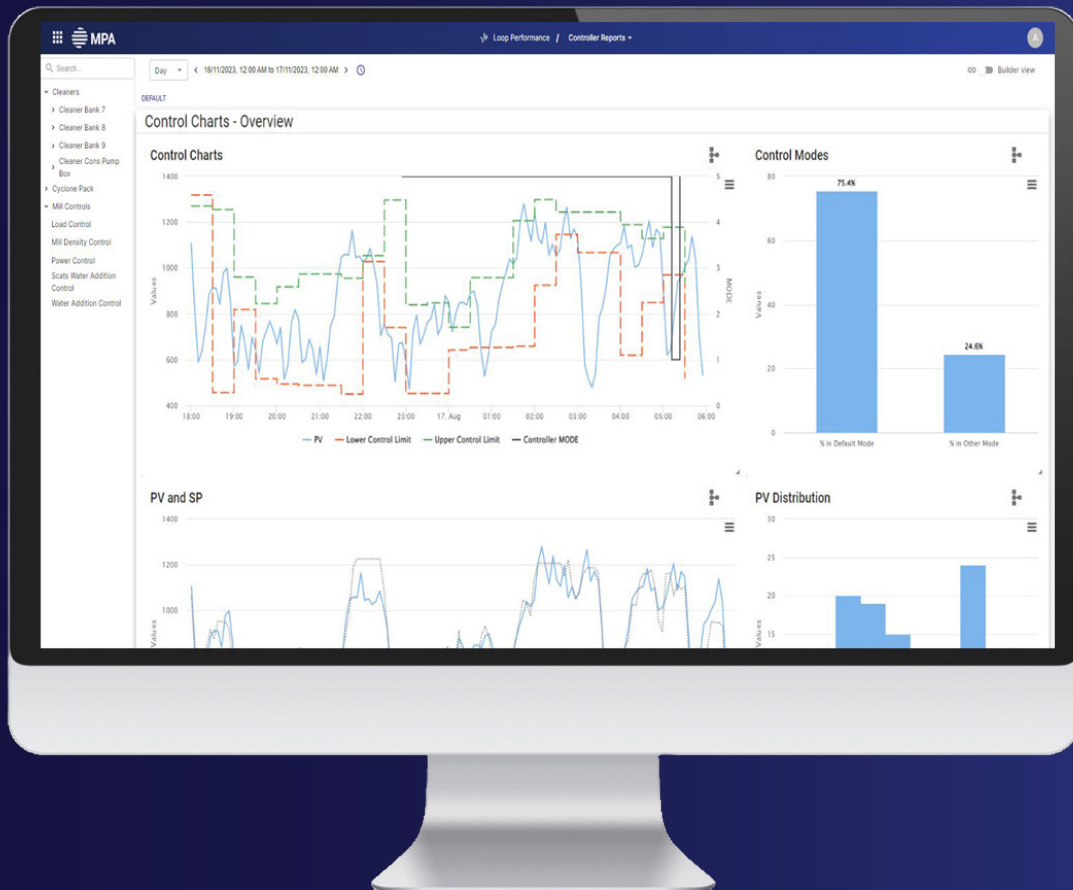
MPA

Loop Performance / Controller Reports

A

Search...

Cleaners
Cleaner Bank 7
Cleaner Bank 8
Cleaner Bank 9
Cleaner Cons Pump Box
Cyclone Pack
Mill Controls
Load Control
Mill Density Control
Power Control
Scats Water Addition Control
Water Addition Control

Day 16/11/2023, 12:00 AM to 17/11/2023, 12:00 AM

Builder view

DEFAULT

Control Charts - Overview

Control Charts

1400
1200
1000
800
600
400
Values
MODE
5
4
3
2
1
0
18:00 19:00 20:00 21:00 22:00 23:00 17. Aug 01:00 02:00 03:00 04:00 05:00 06:00

PV Lower Control Limit Upper Control Limit Controller MODE

Control Modes

80
60
40
20
0
Values
75.4%
24.6%
% in Default Mode
% in Other Mode

PV and SP

1400
1200
1000
Values

PV Distribution

30
25
20
15
Values